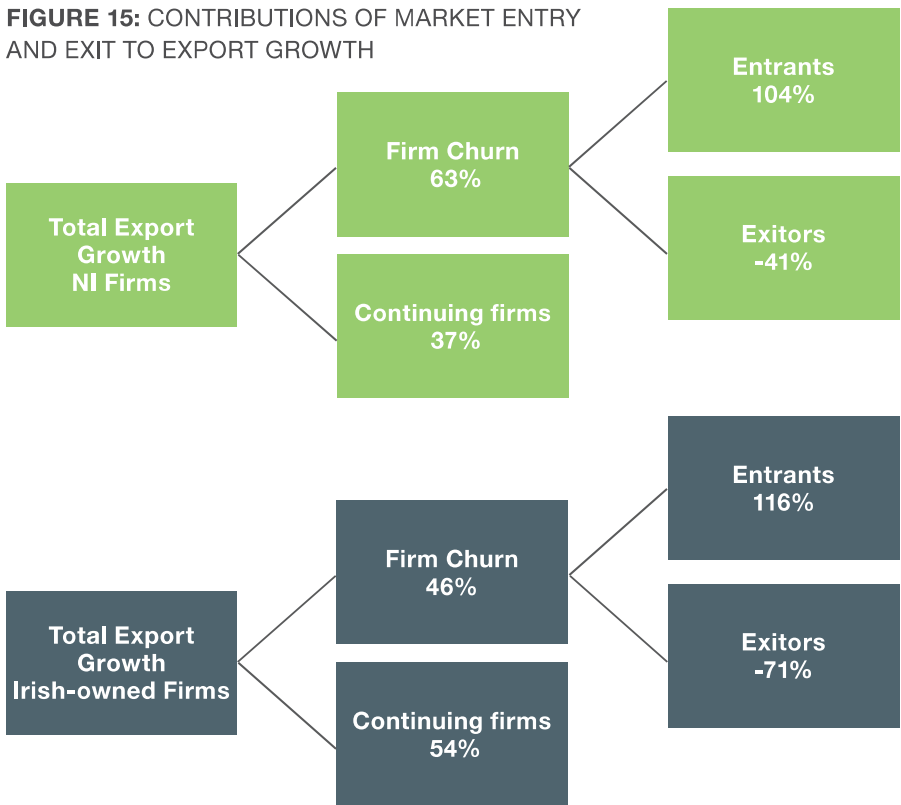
FIGURE 15: CONTRIBUTIONS OF MARKET ENTRY AND EXIT TO EXPORT GROWTH

Total Export Growth NI Firms

Firm Churn 63%

Continuing firms 37%

Entrants 104%

Exitors -41%

Total Export Growth Irish-owned Firms

Firm Churn 46%

Continuing firms 54%

Entrants 116%

Exitors -71%